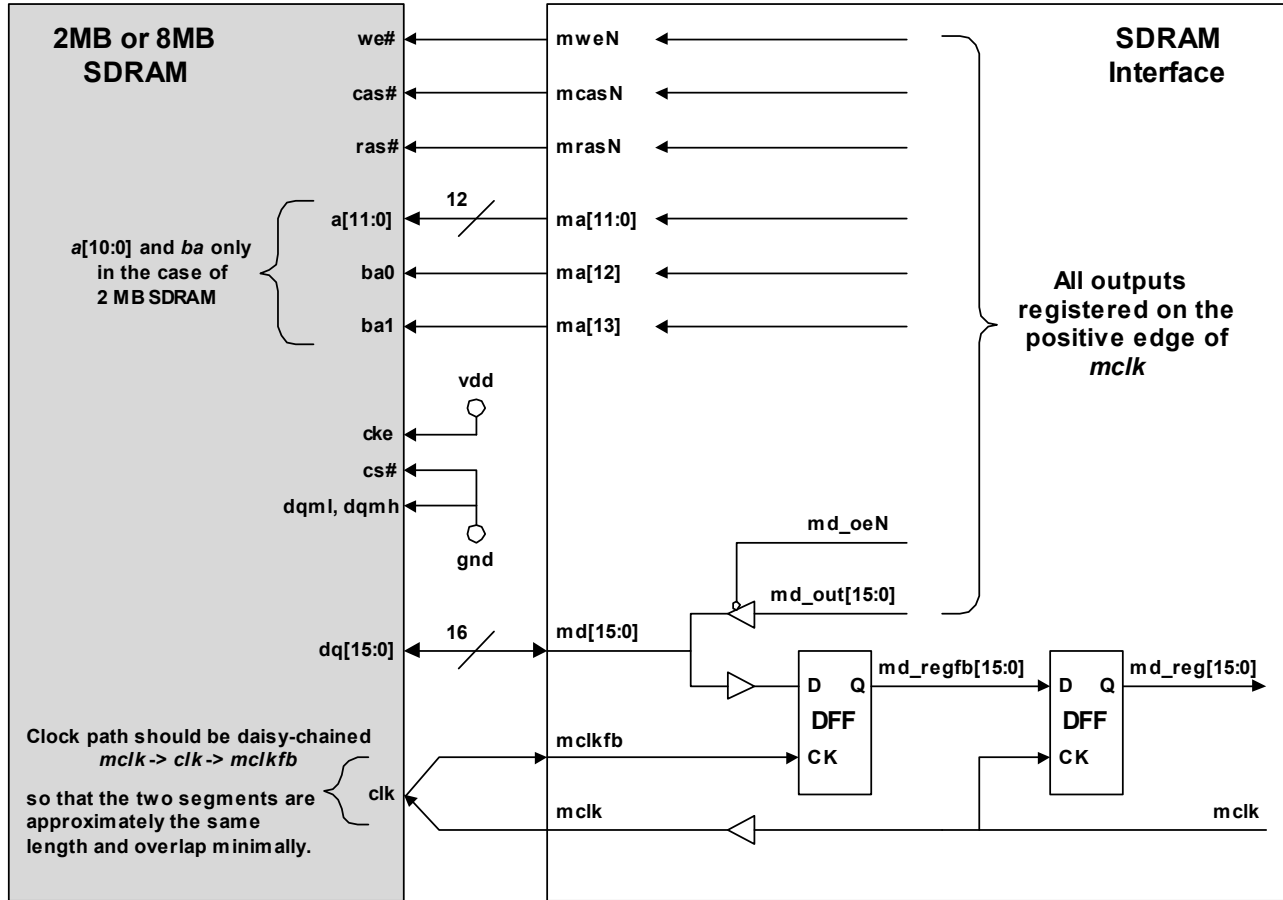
2MB or 8MB SDRAM

we#
cas#
ras#
a[11:0]
ba0
ba1

*a*[10:0] and *ba* only in the case of 2 MB SDRAM

12

mweN
mcasN
mrasN
ma[11:0]
ma[12]
ma[13]

SDRAM Interface

All outputs registered on the positive edge of *mclk*

vdd
cke
cs#
dqml, dqmh
gnd

md_oeN
md_out[15:0]

dq[15:0]
16
md[15:0]

D Q
DFF
CK
md_regfb[15:0]

D Q
DFF
CK
md_reg[15:0]

Clock path should be daisy-chained *mclk -> clk -> mclkfb*

so that the two segments are approximately the same length and overlap minimally.

clk
mclkfb
mclk
mclk